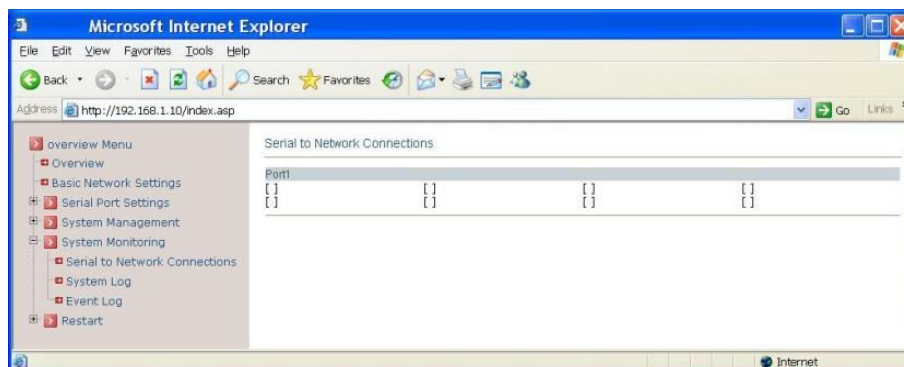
Microsoft Internet Explorer

File Edit View Favorites Tools Help

Back Search Favorites

Address http://192.168.1.10/index.asp Go Links

overview Menu
Overview
Basic Network Settings
Serial Port Settings
System Management
System Monitoring
Serial to Network Connections
System Log
Event Log
Restart

Serial to Network Connections

| Port1 | | | |
|---|---|---|---|
| [ ] | [ ] | [ ] | [ ] |
| [ ] | [ ] | [ ] | [ ] |

Internet